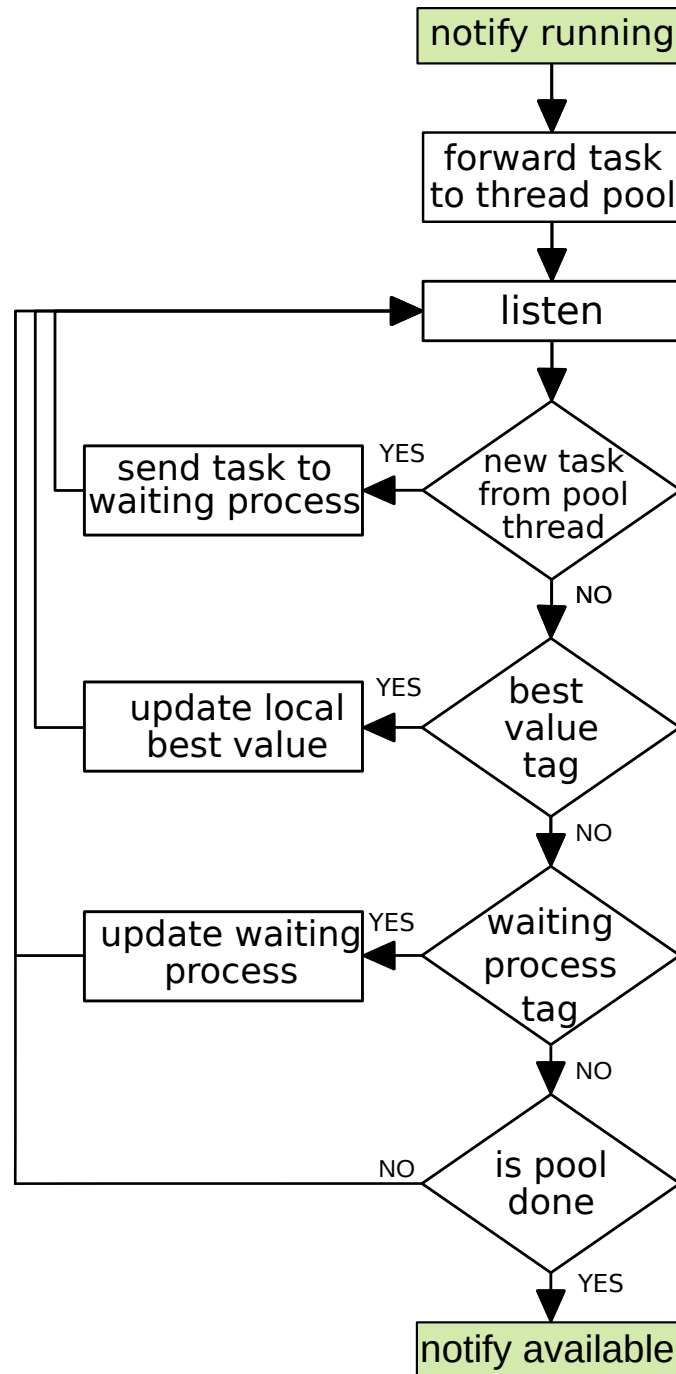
notify running

forward task to thread pool

listen

new task from pool thread

YES

send task to waiting process

NO

best value tag

YES

update local best value

NO

waiting process tag

YES

update waiting process

NO

is pool done

NO

YES

notify available